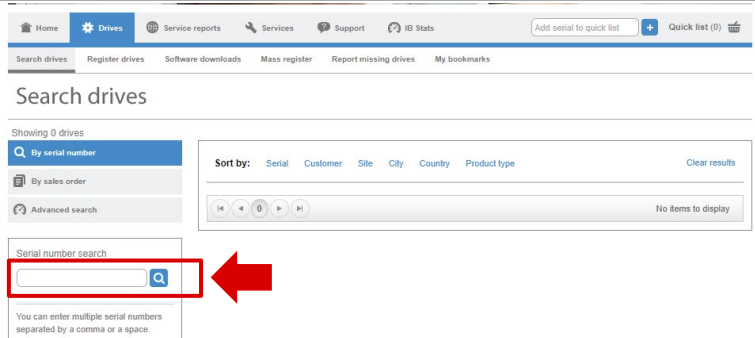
Home Drives Service reports Services Support IB Stats Add serial to quick list + Quick list (0)

Search drives Register drives Software downloads Mass register Report missing drives My bookmarks

Search drives

Showing 0 drives

By serial number

By sales order

Advanced search

Sort by: Serial Customer Site City Country Product type Clear results

0

No items to display

Serial number search

You can enter multiple serial numbers separated by a comma or a space.